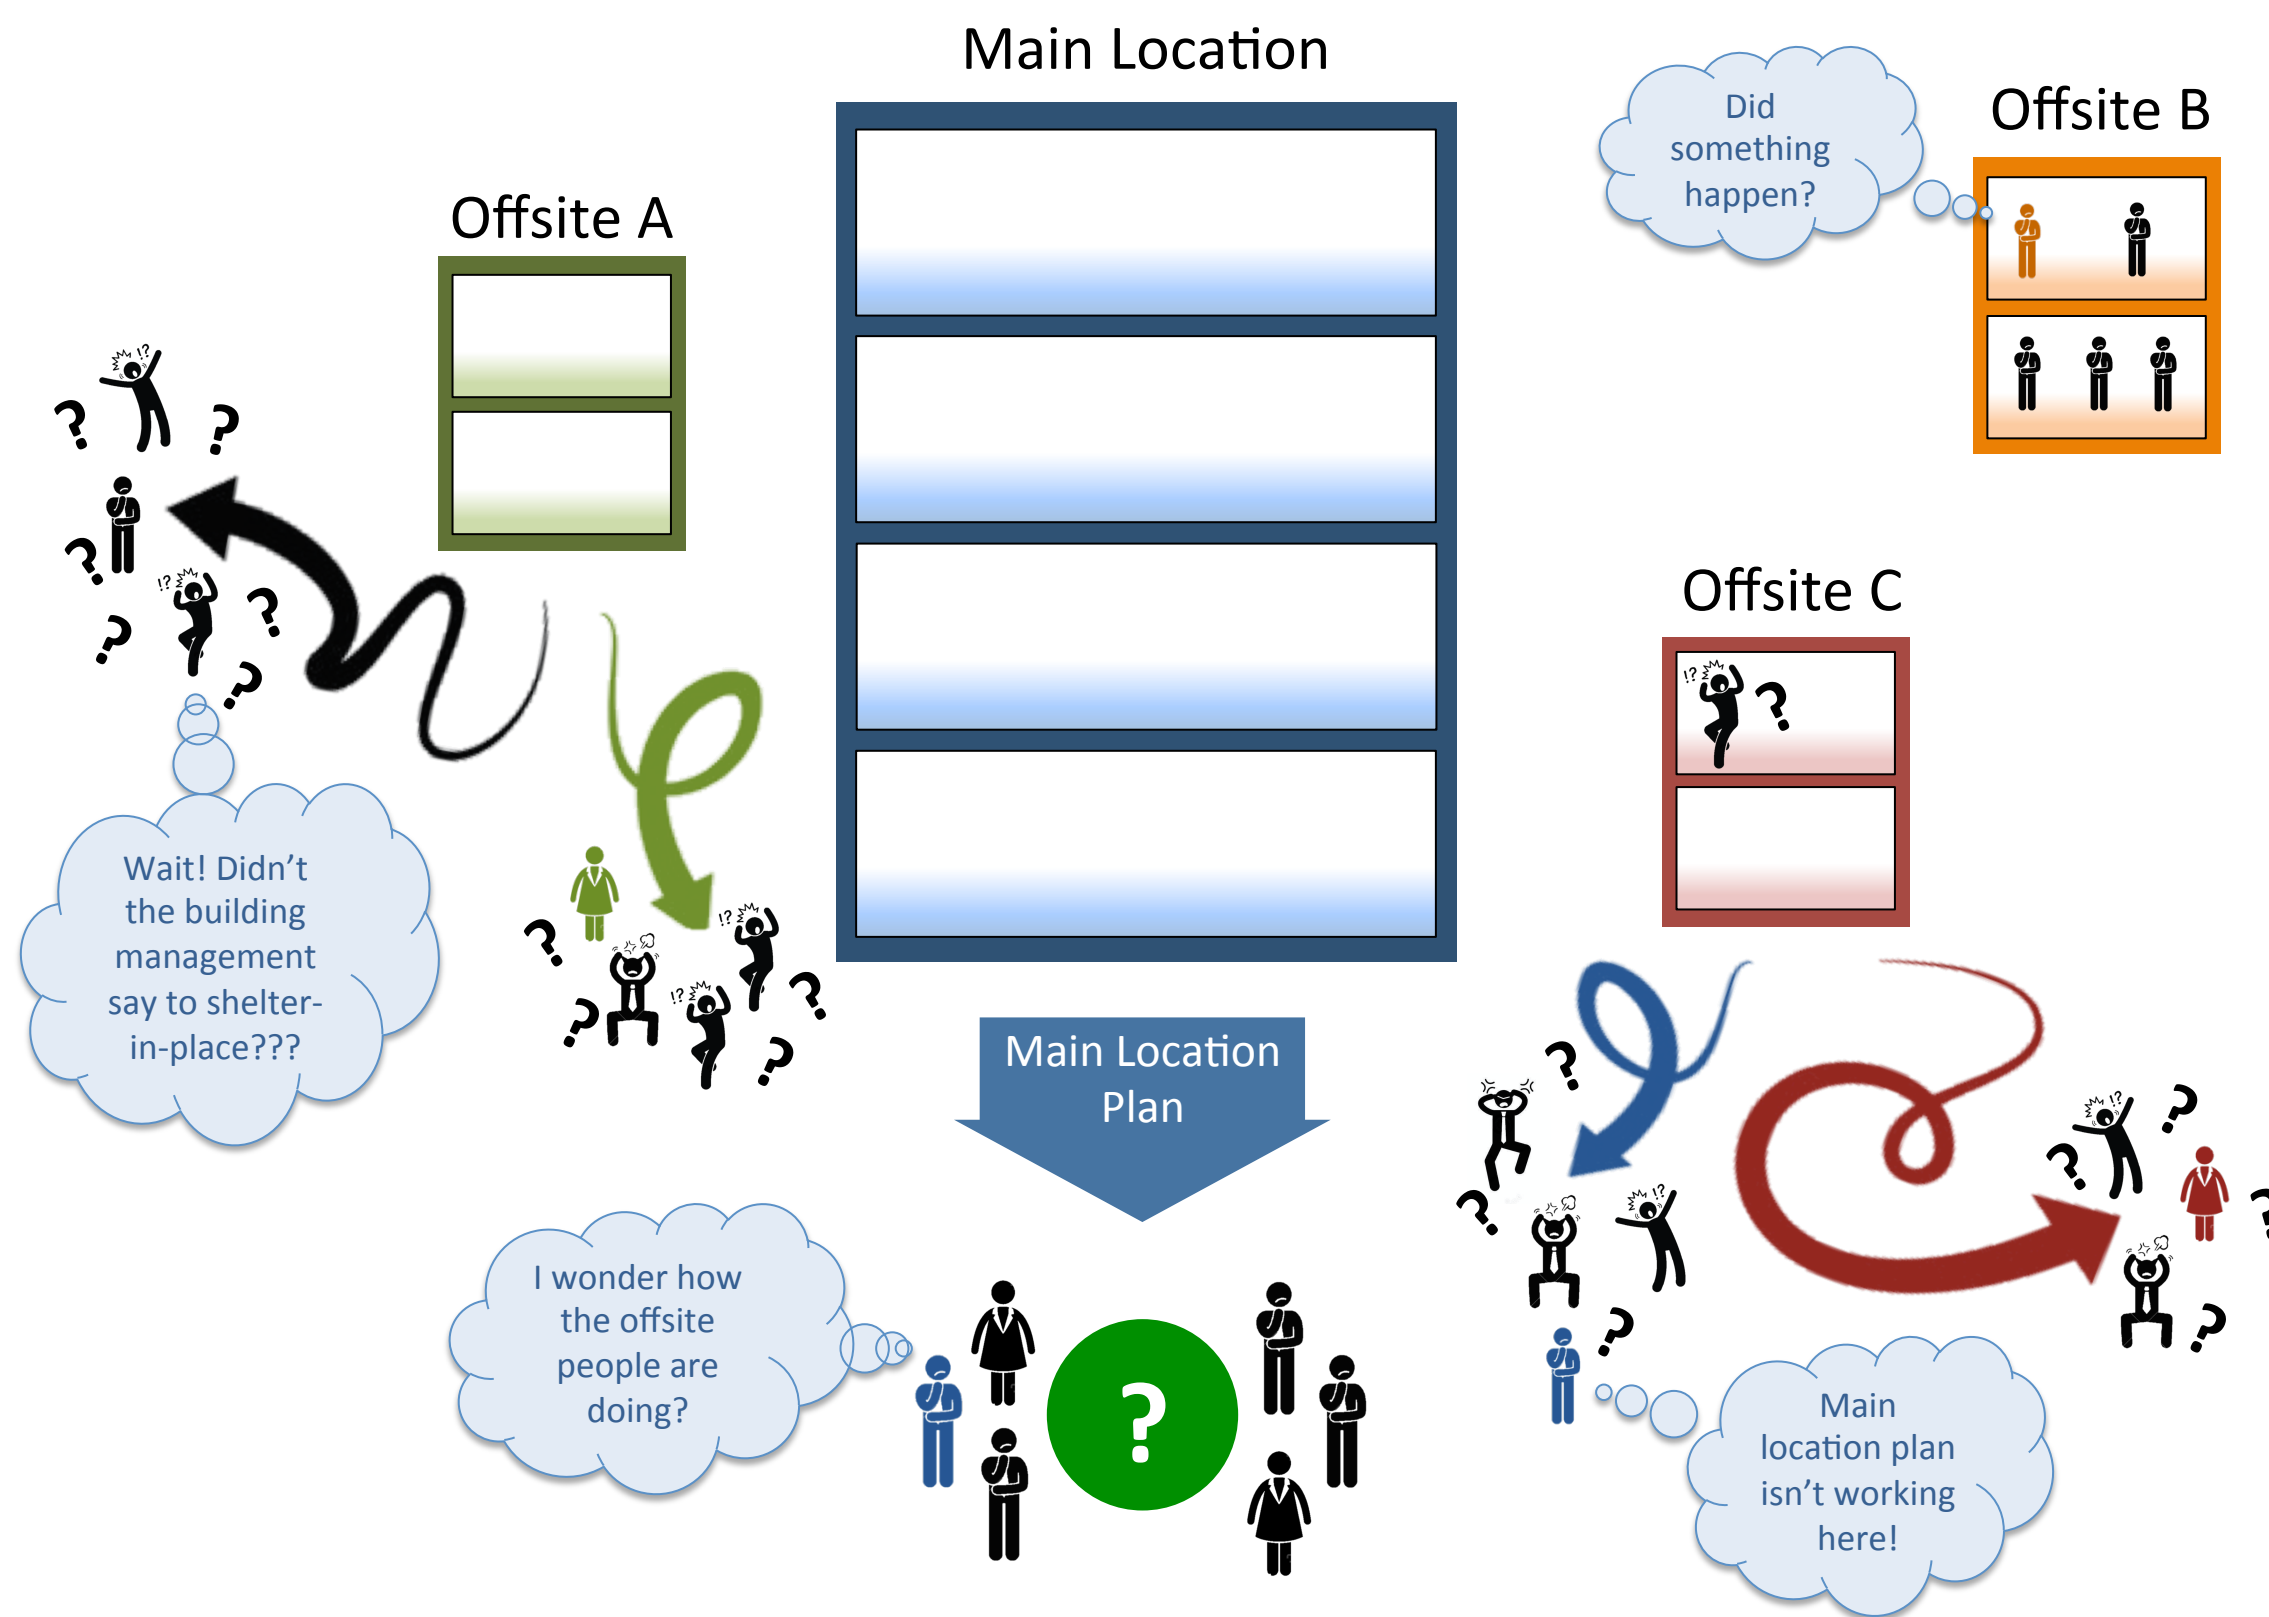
Main Location

Offsite B

Did something happen?

Offsite A

Offsite C

Wait! Didn't the building management say to shelter-in-place???

Main Location Plan

I wonder how the offsite people are doing?

?

Main location plan isn't working here!